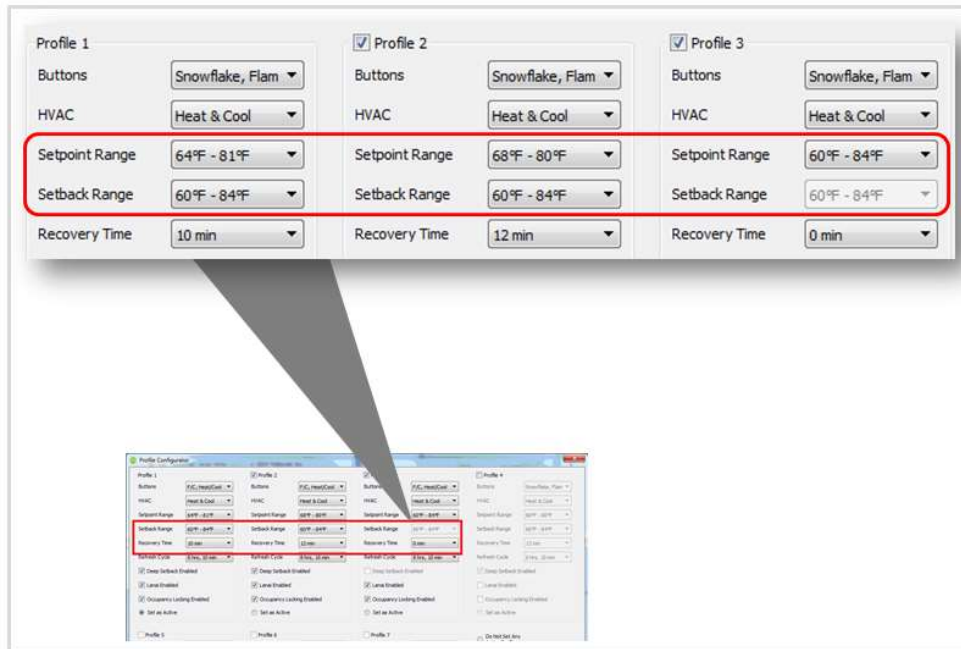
Profile 1

Buttons Snowflake, Flam

HVAC Heat & Cool

Setpoint Range 64°F - 81°F

Setback Range 60°F - 84°F

Recovery Time 10 min

Profile 2

Buttons Snowflake, Flam

HVAC Heat & Cool

Setpoint Range 68°F - 80°F

Setback Range 60°F - 84°F

Recovery Time 12 min

Profile 3

Buttons Snowflake, Flam

HVAC Heat & Cool

Setpoint Range 60°F - 84°F

Setback Range 60°F - 84°F

Recovery Time 0 min

Profile Configurator

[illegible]